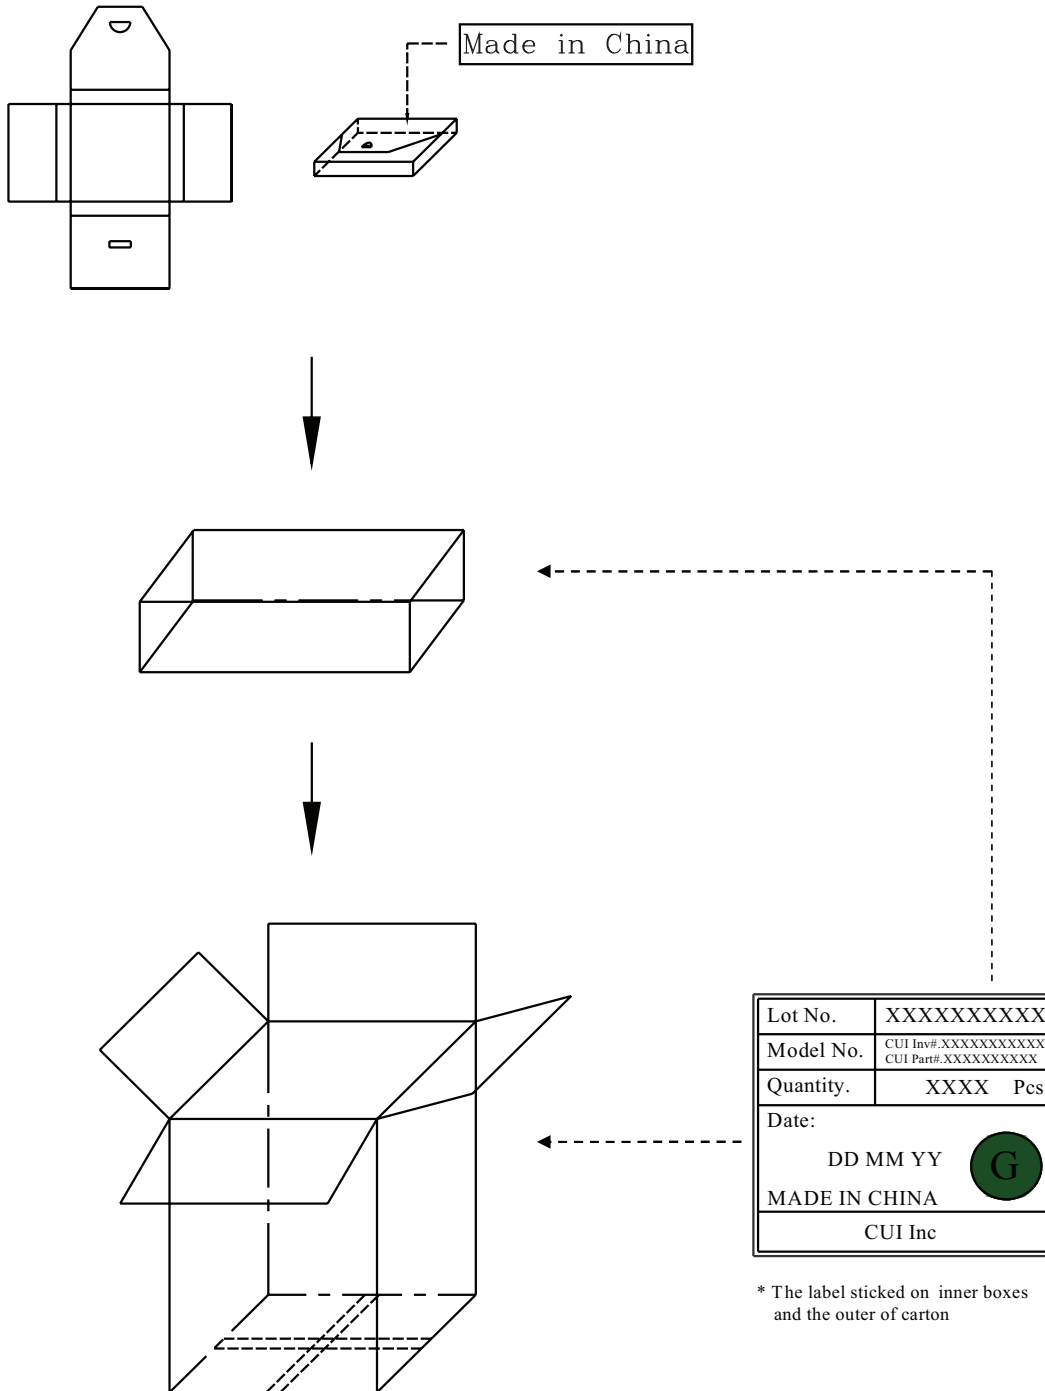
Made in China

| Lot No. | XXXXXXXXXX |
|---|---|
| Model No. | CUI Inv#.XXXXXXXXXXX CUI Part#.XXXXXXXXXX |
| Quantity. | XXXX Pcs |

Date:
DD MM YY
G
MADE IN CHINA
CUI Inc

* The label sticked on inner boxes and the outer of carton